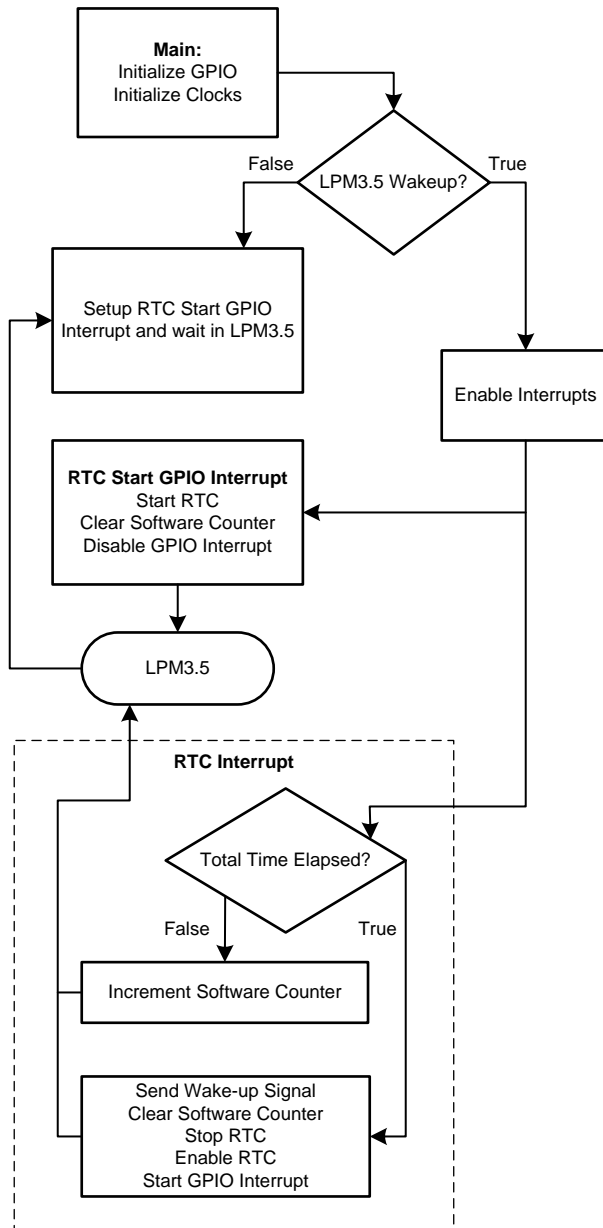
Main:
Initialize GPIO
Initialize Clocks

False

LPM3.5 Wakeup?

True

Setup RTC Start GPIO Interrupt and wait in LPM3.5

Enable Interrupts

RTC Start GPIO Interrupt
Start RTC
Clear Software Counter
Disable GPIO Interrupt

LPM3.5

RTC Interrupt

Total Time Elapsed?

False

True

Increment Software Counter

Send Wake-up Signal
Clear Software Counter
Stop RTC
Enable RTC
Start GPIO Interrupt